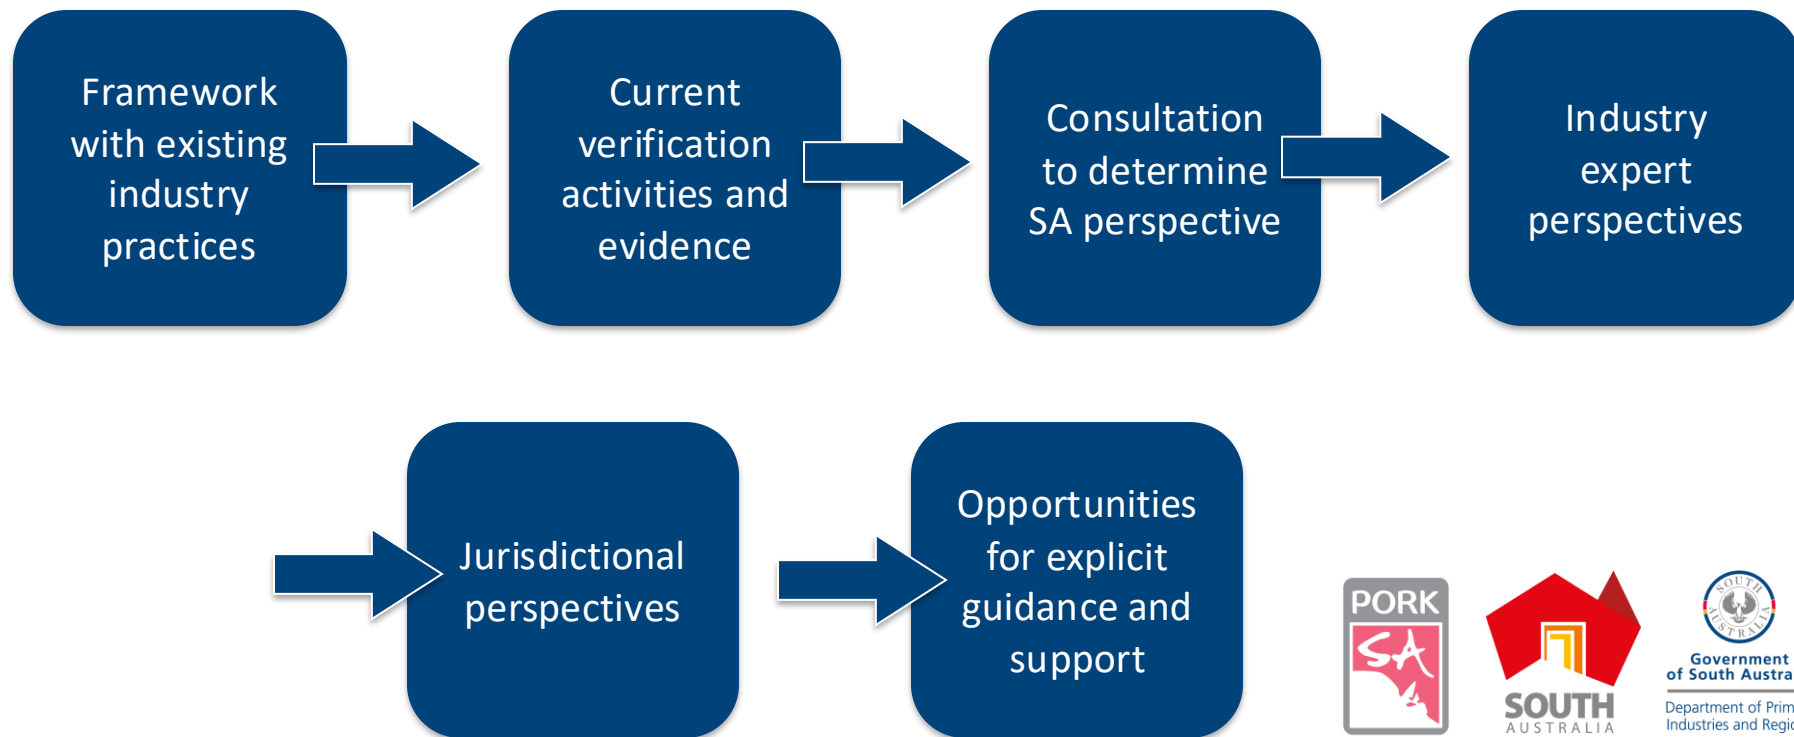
Framework with existing industry practices

Current verification activities and evidence

Consultation to determine SA perspective

Industry expert perspectives

Jurisdictional perspectives

Opportunities for explicit guidance and support

PORK SA

SOUTH AUSTRALIA

SOUTH AUSTRALIA

Government of South Austra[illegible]

Department of Prim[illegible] Industries and Regi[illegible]